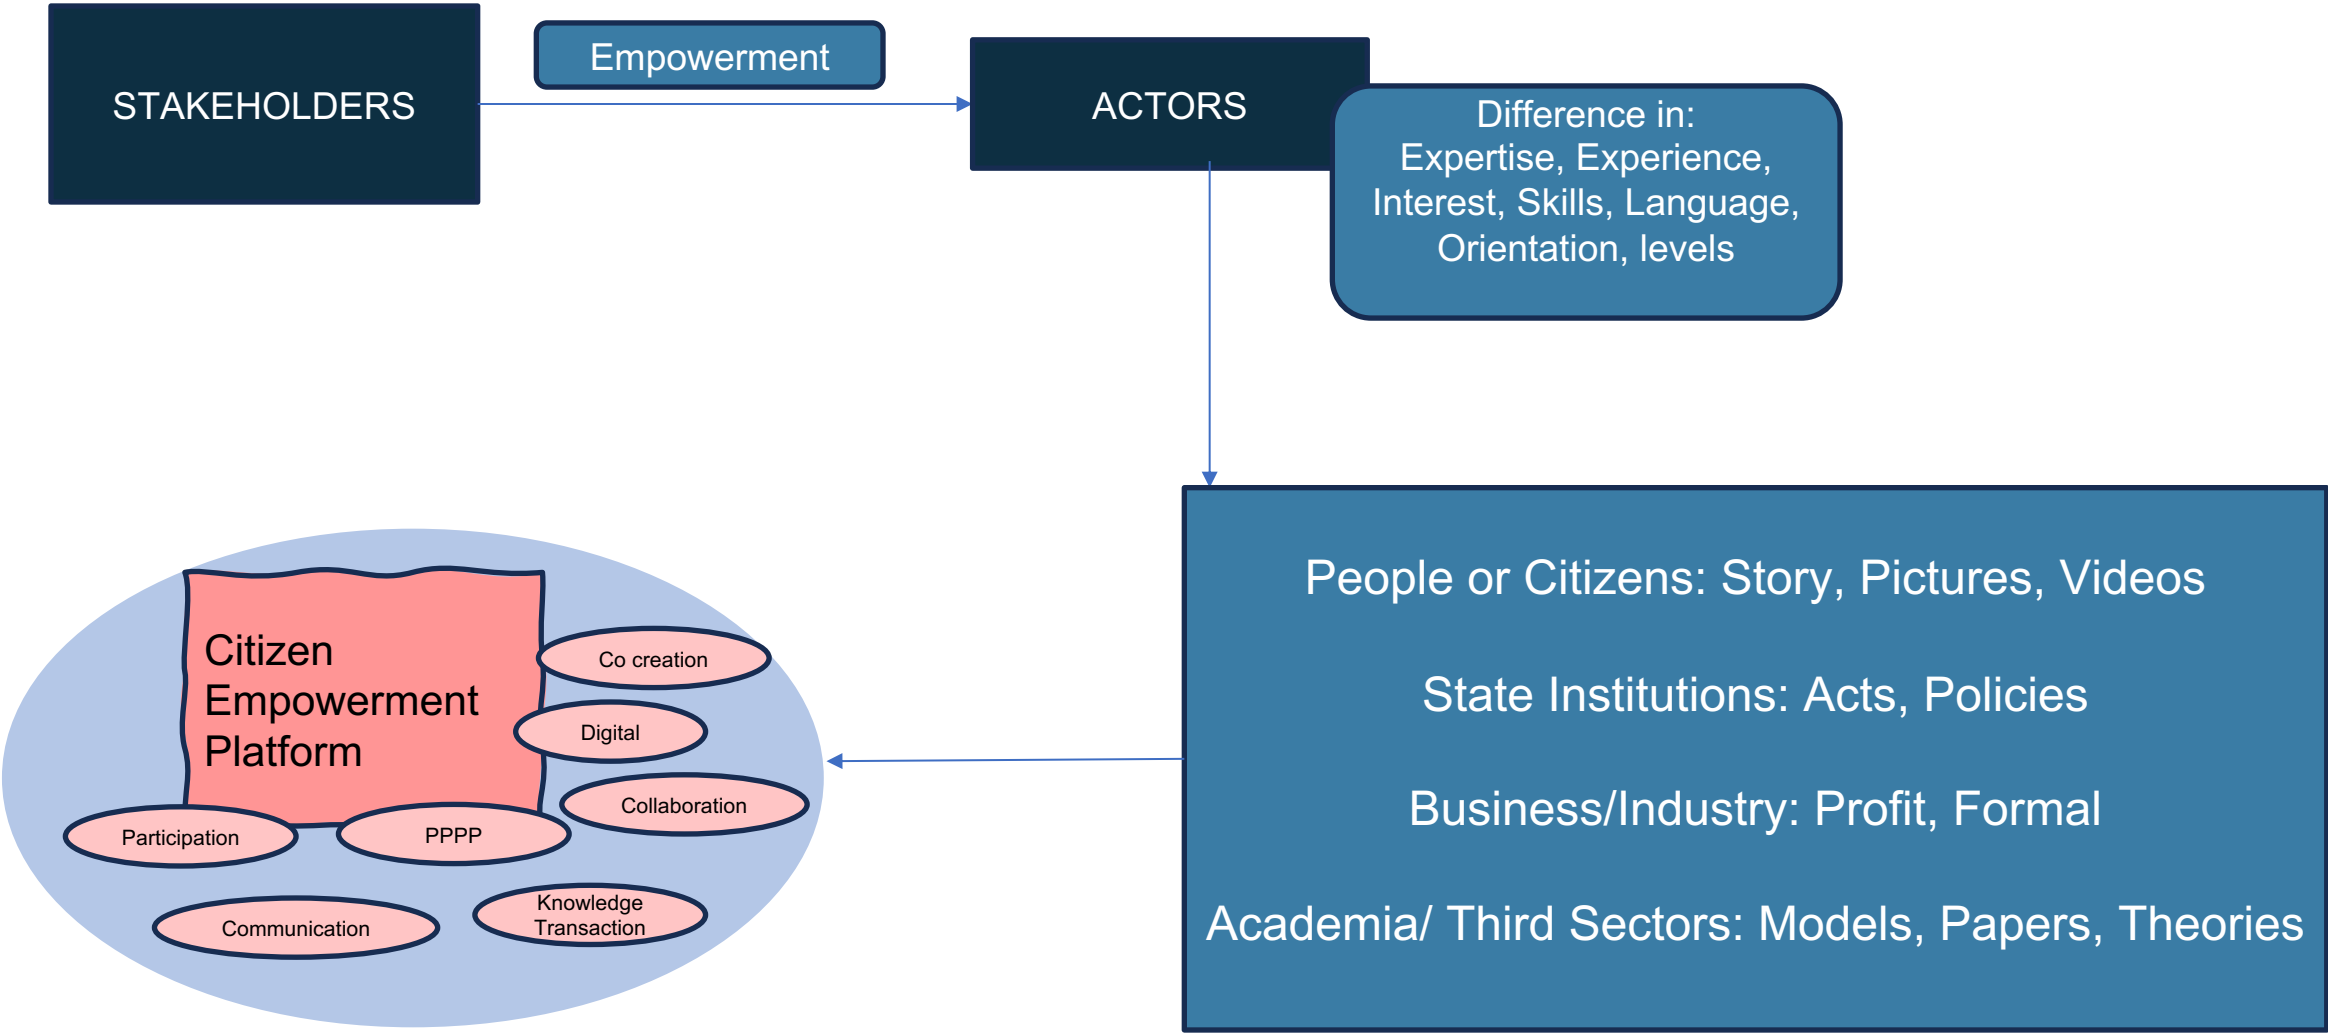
STAKEHOLDERS

Empowerment

ACTORS

Difference in:
Expertise, Experience, Interest, Skills, Language, Orientation, levels

People or Citizens: Story, Pictures, Videos

State Institutions: Acts, Policies

Business/Industry: Profit, Formal

Academia/ Third Sectors: Models, Papers, Theories

Citizen Empowerment Platform

Co creation

Digital

Collaboration

Participation

PPPP

Communication

Knowledge Transaction